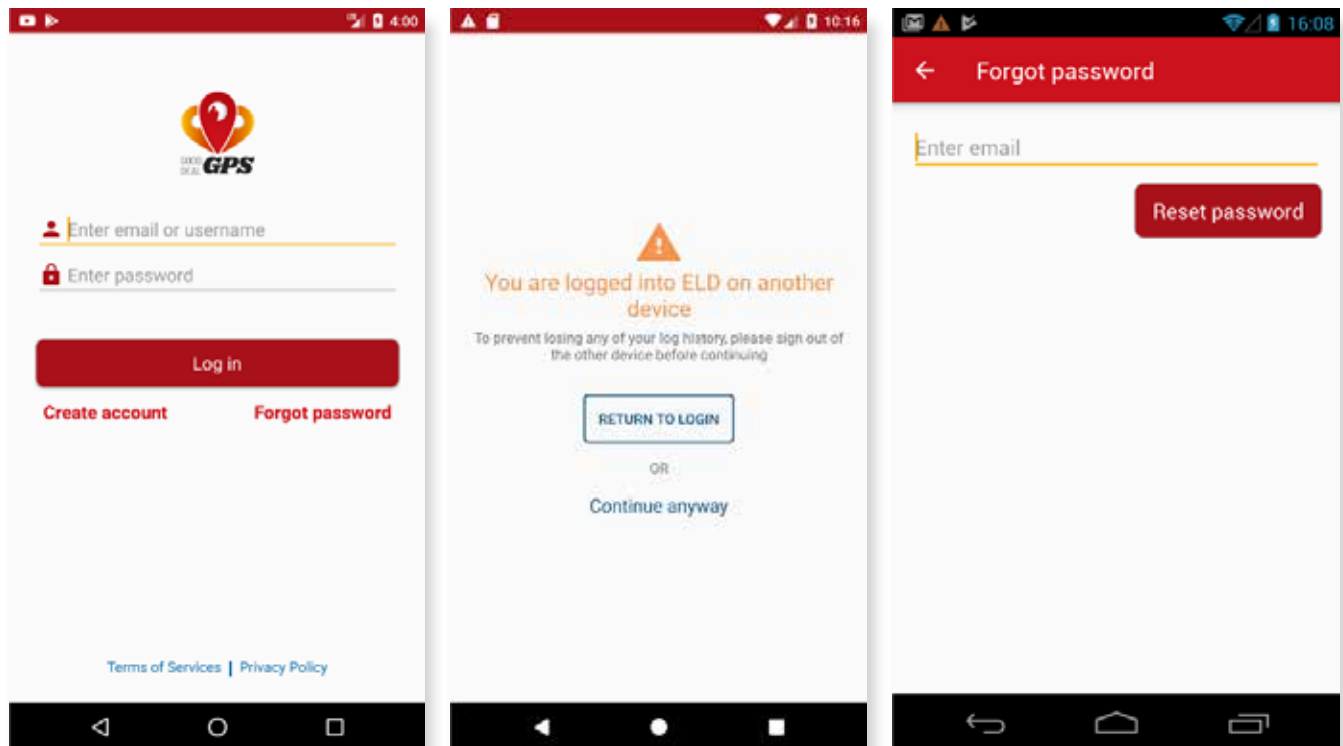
4:00

GOOD DEAL GPS

Enter email or username

Enter password

Log in

Create account

Forgot password

Terms of Services | Privacy Policy

10:16

You are logged into ELD on another device

To prevent losing any of your log history, please sign out of the other device before continuing

RETURN TO LOGIN

OR

Continue anyway

16:08

Forgot password

Enter email

Reset password